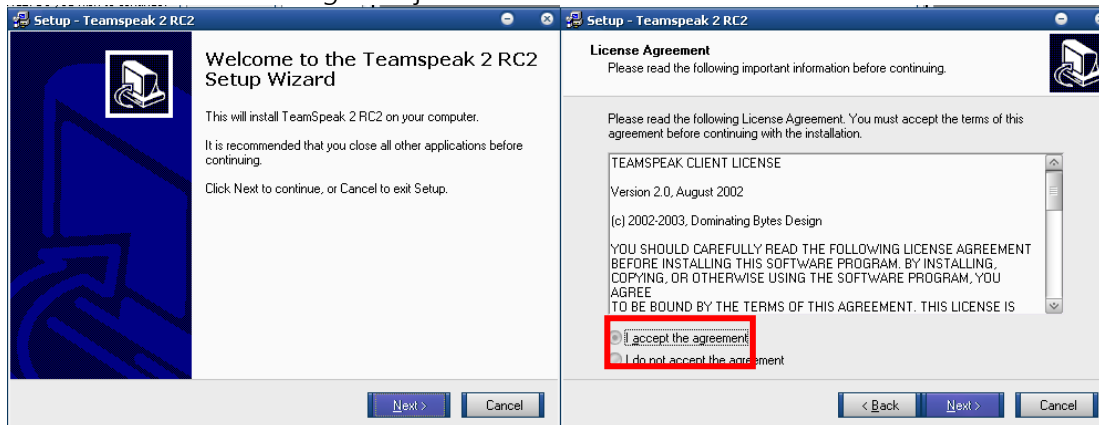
Setup - Teamspeak 2 RC2

Welcome to the Teamspeak 2 RC2 Setup Wizard

This will install TeamSpeak 2 RC2 on your computer.

It is recommended that you close all other applications before continuing.

Click Next to continue, or Cancel to exit Setup.

Next >

Cancel

Setup - Teamspeak 2 RC2

License Agreement

Please read the following important information before continuing.

Please read the following License Agreement. You must accept the terms of this agreement before continuing with the installation.

TEAMSPEAK CLIENT LICENSE

Version 2.0, August 2002

(c) 2002-2003, Dominating Bytes Design

YOU SHOULD CAREFULLY READ THE FOLLOWING LICENSE AGREEMENT BEFORE INSTALLING THIS SOFTWARE PROGRAM. BY INSTALLING, COPYING, OR OTHERWISE USING THE SOFTWARE PROGRAM, YOU AGREE
TO BE BOUND BY THE TERMS OF THIS AGREEMENT. THIS LICENSE IS

I accept the agreement

I do not accept the agreement

< Back

Next >

Cancel